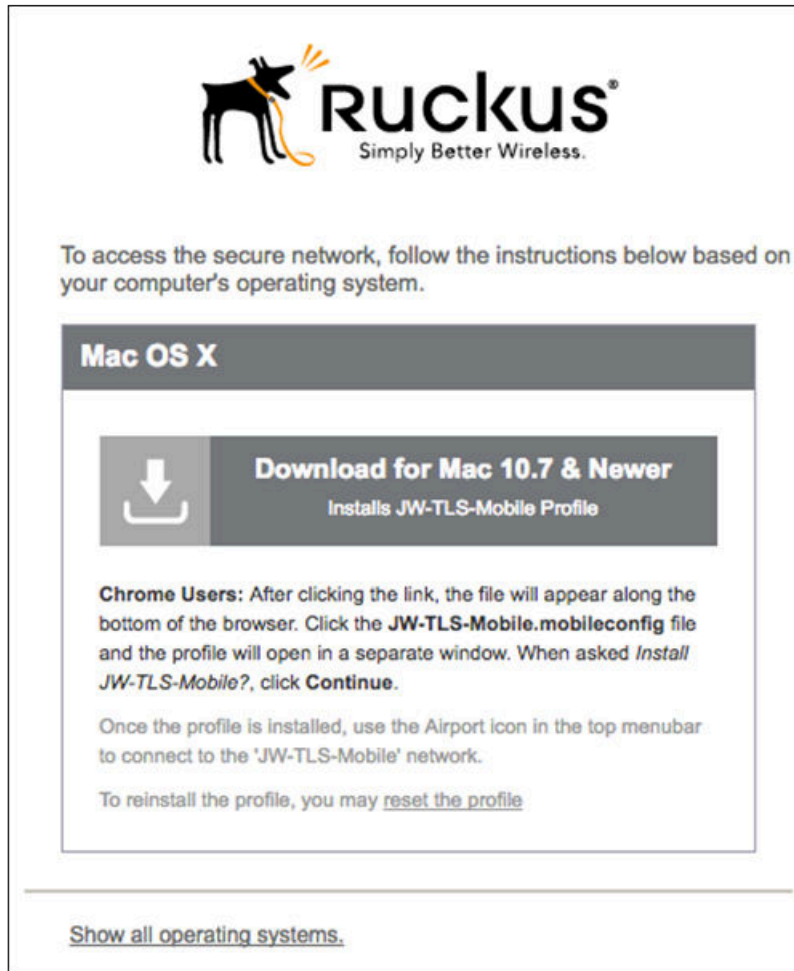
Ruckus®
Simply Better Wireless.

To access the secure network, follow the instructions below based on your computer's operating system.

Mac OS X

Download for Mac 10.7 & Newer
Installs JW-TLS-Mobile Profile

**Chrome Users:** After clicking the link, the file will appear along the bottom of the browser. Click the **JW-TLS-Mobile.mobileconfig** file and the profile will open in a separate window. When asked *Install JW-TLS-Mobile?*, click **Continue**.

Once the profile is installed, use the Airport icon in the top menubar to connect to the 'JW-TLS-Mobile' network.

To reinstall the profile, you may reset the profile

Show all operating systems.